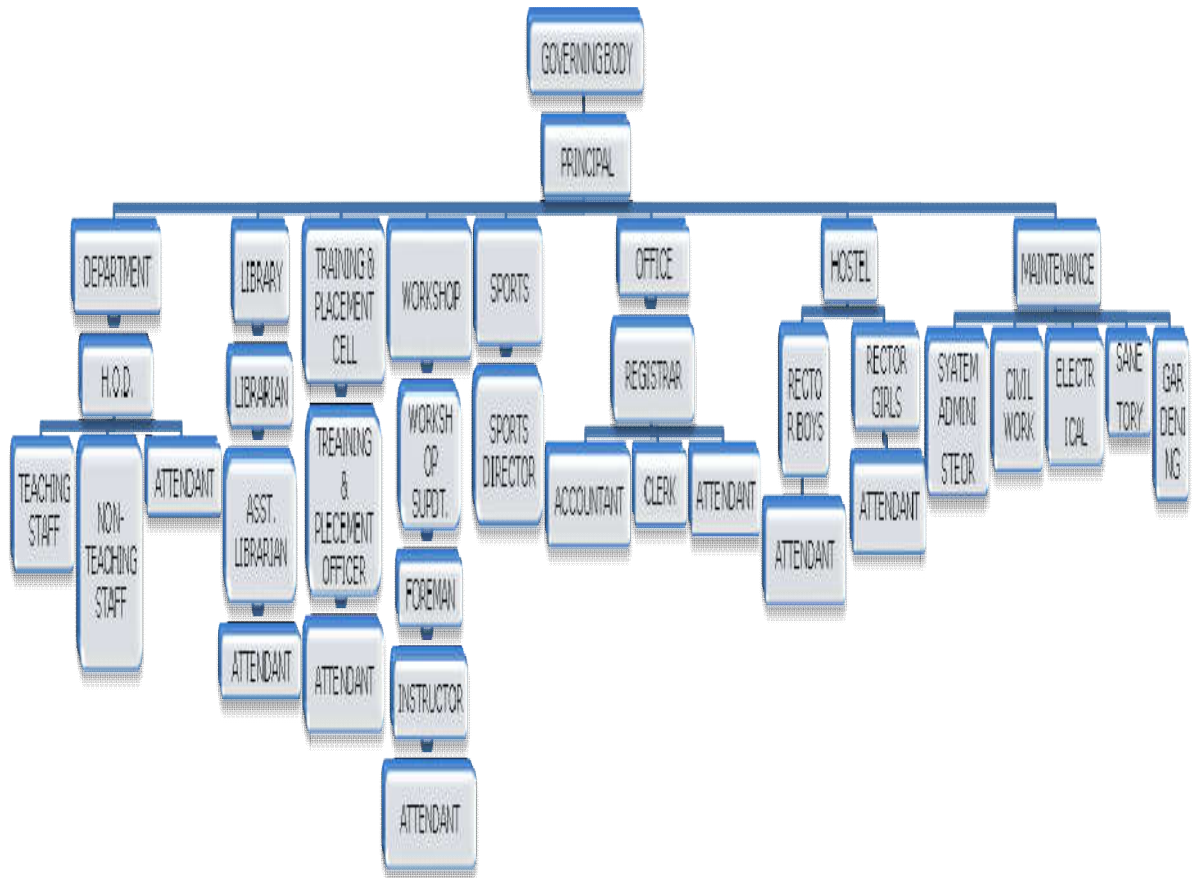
GOVERNINGBODY

PRINCIPAL

DEPARTMENT

H.O.D.

TEACHING STAFF

NON-TEACHING STAFF

ATTENDANT

LIBRARY

LIBRARIAN

ASST. LIBRARIAN

ATTENDANT

TRAINING & PLACEMENT CELL

TRAINING & PLECEMENT OFFICER

ATTENDANT

WORKSHOP

WORKSH OP SUPDT.

FOREMAN

INSTRUCTOR

ATTENDANT

SPORTS

SPORTS DIRECTOR

OFFICE

REGISTRAR

ACCOUNTANT

CLERK

ATTENDANT

HOSTEL

RECTO R BOYS

ATTENDANT

RECTOR GIRLS

ATTENDANT

MAINTENANCE

SYATEM ADMINI STEOR

CIVIL WORK

ELECTR ICAL

SANE TORY

GAR DENI NG